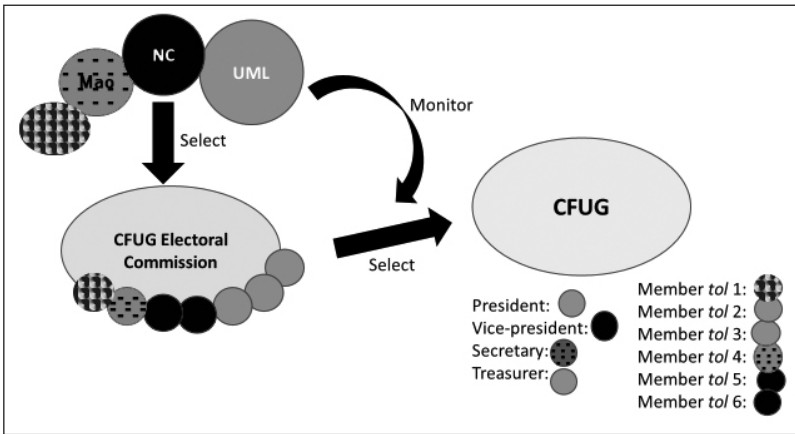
NC

UML

Mao

Select

Monitor

CFUG Electoral Commission

Select

CFUG

President:
Vice-president:
Secretary:
Treasurer:

Member *tol* 1:
Member *tol* 2:
Member *tol* 3:
Member *tol* 4:
Member *tol* 5:
Member *tol* 6: